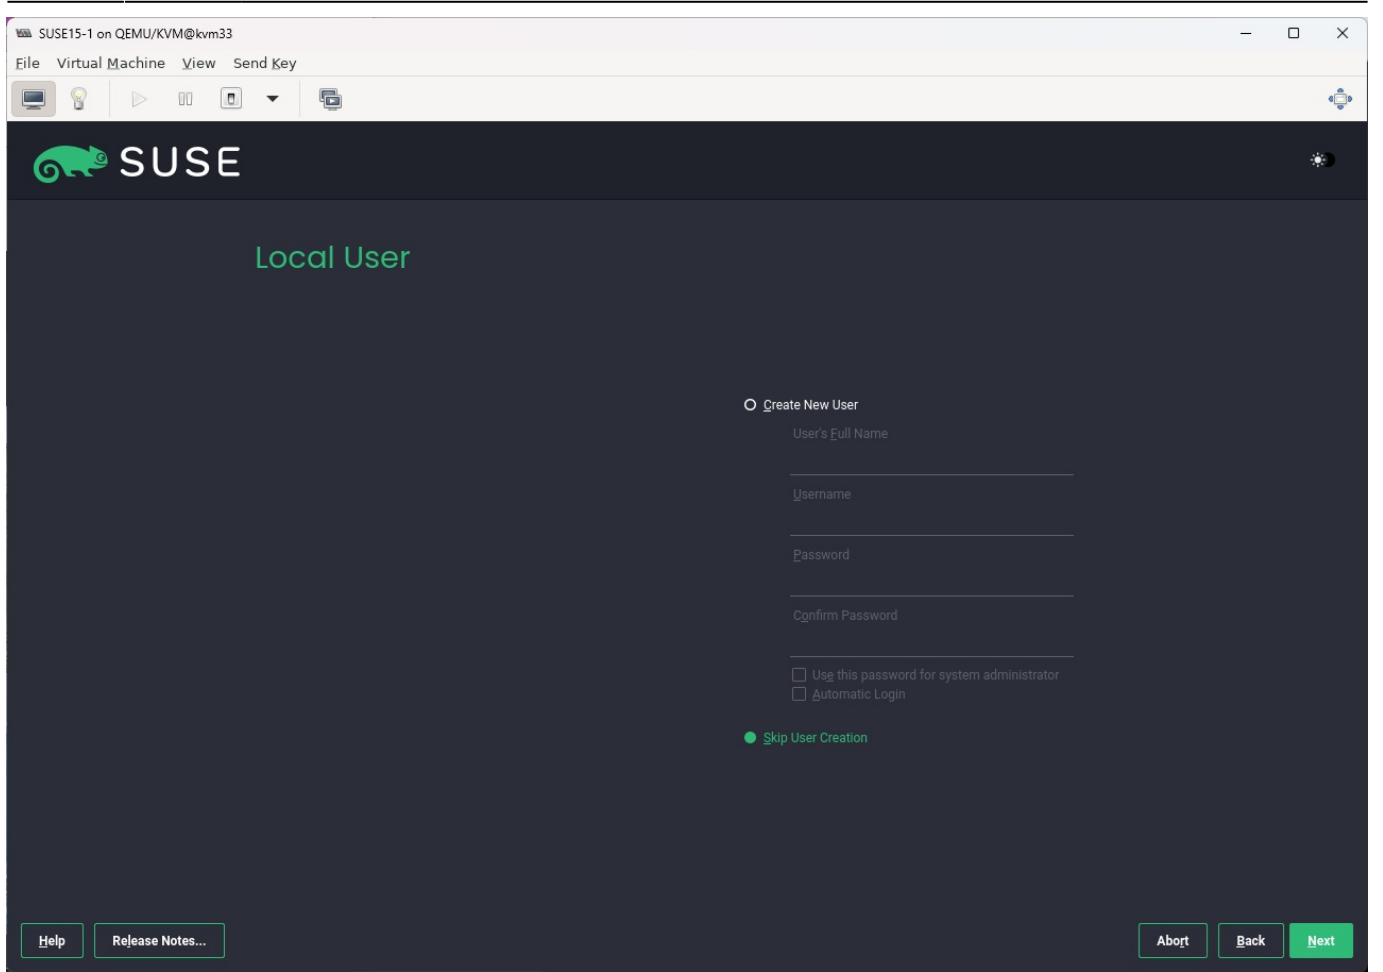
SUSE15-1 on QEMU/KVM@kvm33

File Virtual Machine View Send Key

SUSE

Local User

Create New User

User's Full Name

Username

Password

Confirm Password

Use this password for system administrator

Automatic Login

Skip User Creation

Help

Release Notes...

Abort

Back

Next